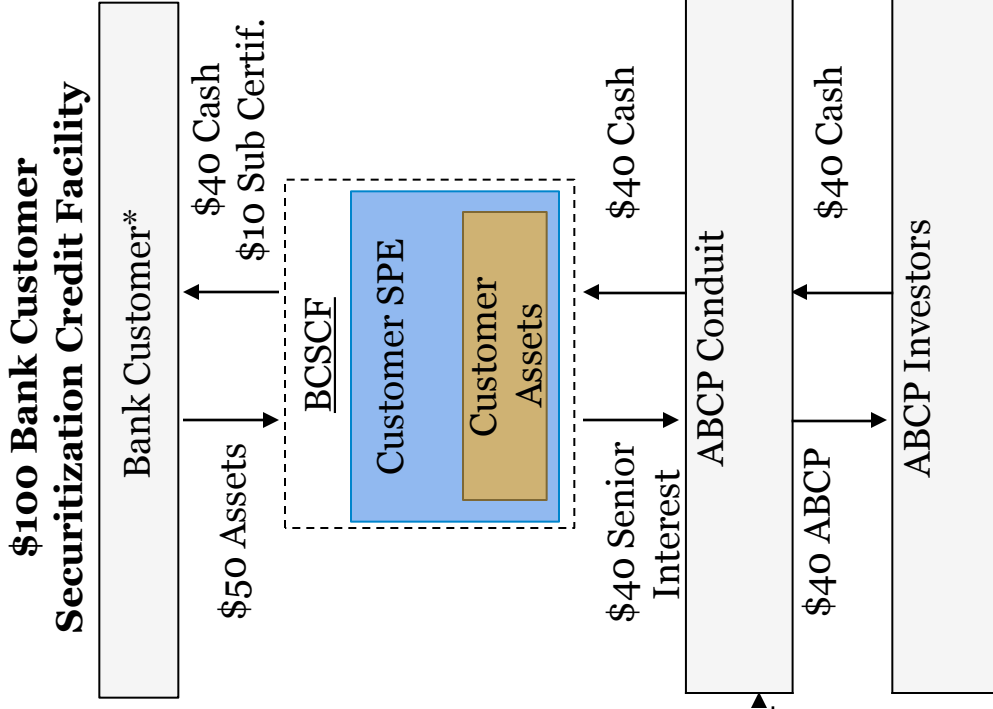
$100 Bank Customer Securitization Credit Facility

Bank Customer*

$50 Assets

$40 Cash
$10 Sub Certif.

BCSCF

Customer SPE

Customer Assets

$40 Senior Interest

$40 Cash

ABCP Conduit

$40 ABCP

$40 Cash

ABCP Investors